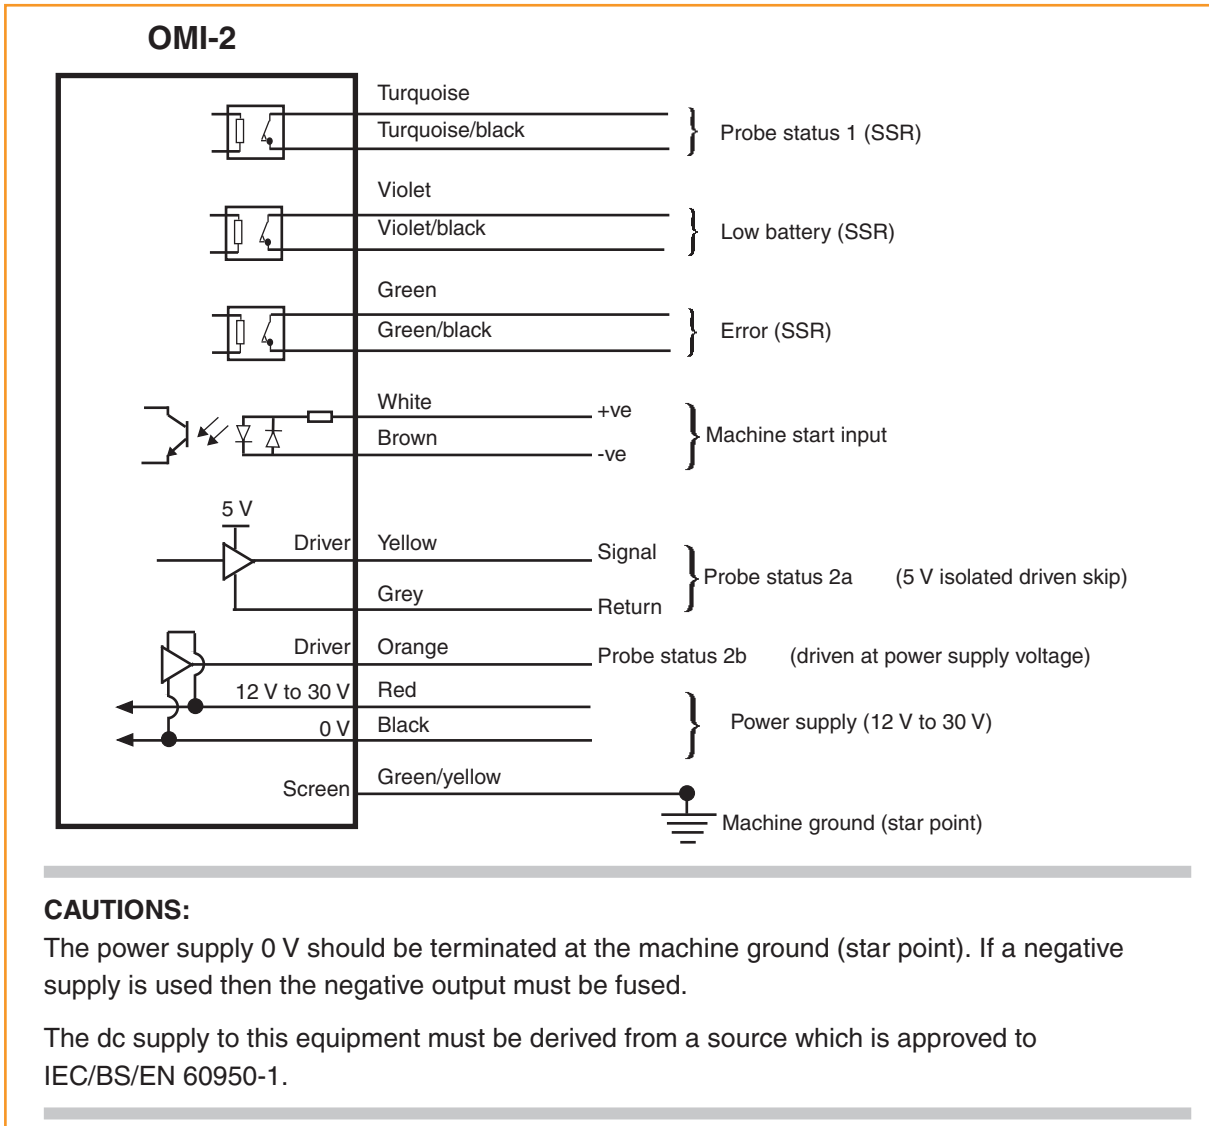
OMI-2

Turquoise
Turquoise/black
Probe status 1 (SSR)

Violet
Violet/black
Low battery (SSR)

Green
Green/black
Error (SSR)

White
Brown
+ve
-ve
Machine start input

5 V
Driver
Yellow
Grey
Signal
Return
Probe status 2a (5 V isolated driven skip)

Driver
Orange
Probe status 2b (driven at power supply voltage)

12 V to 30 V
Red
0 V
Black
Power supply (12 V to 30 V)

Screen
Green/yellow
Machine ground (star point)

CAUTIONS:
The power supply 0 V should be terminated at the machine ground (star point). If a negative supply is used then the negative output must be fused.

The dc supply to this equipment must be derived from a source which is approved to IEC/BS/EN 60950-1.